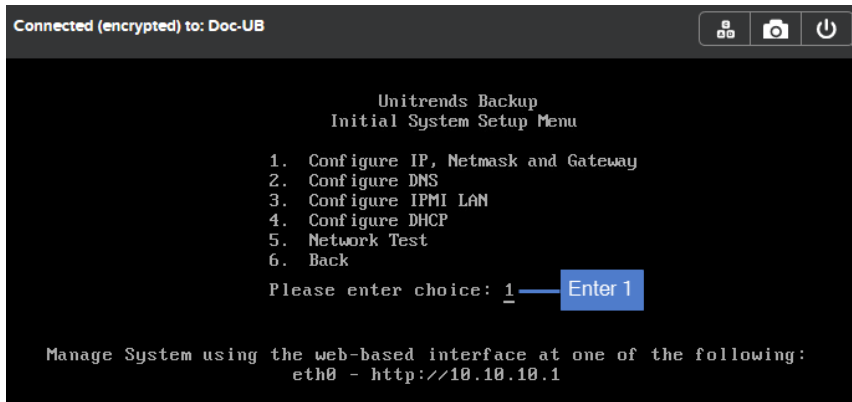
Connected (encrypted) to: Doc-UB

Unitrends Backup
Initial System Setup Menu

1. Configure IP, Netmask and Gateway
2. Configure DNS
3. Configure IPMI LAN
4. Configure DHCP
5. Network Test
6. Back
Please enter choice: 1

Enter 1

Manage System using the web-based interface at one of the following:
eth0 - http://10.10.10.1